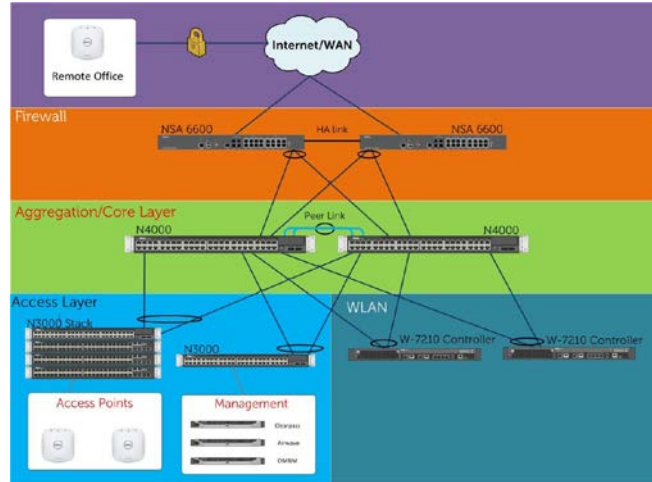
Remote Office

Internet/WAN

Firewall

NSA 6600

HA link

NSA 6600

Aggregation/Core Layer

Peer Link

N4000

N4000

Access Layer

N3000 Stack

N3000

WLAN

W-7210 Controller

W-7210 Controller

Access Points

Management

Clearpass

Airwave

OMNM